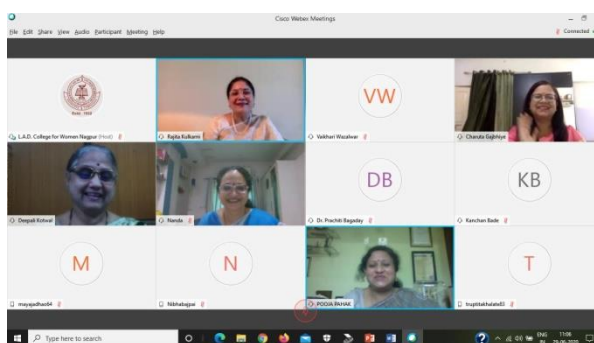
Cisco Webex Meetings

File Edit Share View Audio Participant Meeting Help

Connected

L.A.D. College for Women Nagpur (Host)

Rajita Kulkarni

VW

Vaikhari Wazalwar

Charuta Gajbhiye

Deepali Kotwal

Nanda

DB

Dr. Prachiti Bagaday

KB

Kanchan Bade

M

mayajadhav64

N

Nikhabajpai

POOJA PAHAK

T

truptitekhalate03

Type here to search

ENG

11:08

29-06-2020